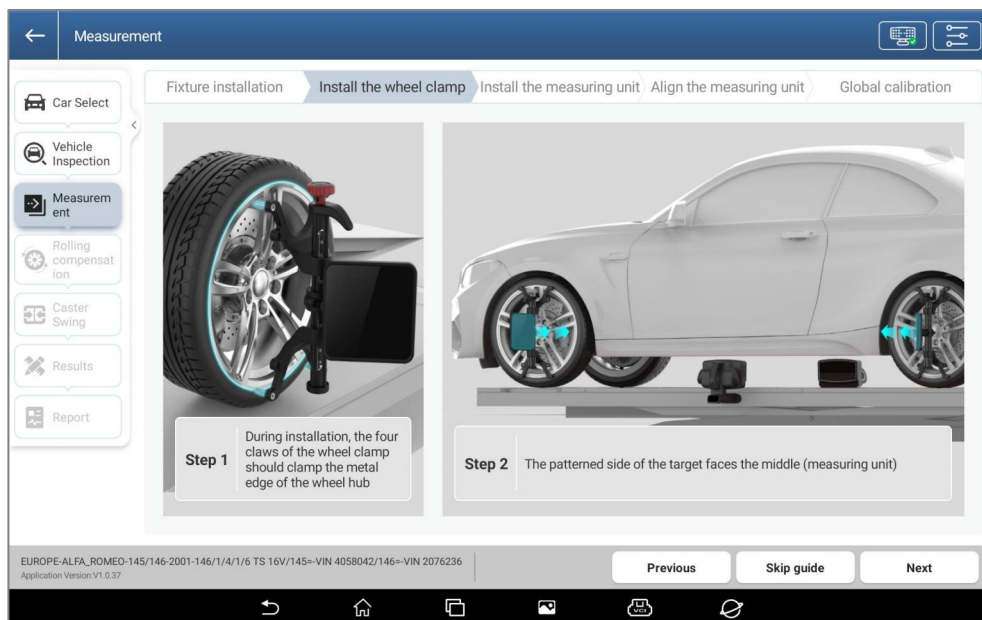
Measurement

Car Select

Vehicle Inspection

Measurement

Rolling compensation

Caster Swing

Results

Report

Fixture installation

Install the wheel clamp

Install the measuring unit

Align the measuring unit

Global calibration

Step 1 During installation, the four claws of the wheel clamp should clamp the metal edge of the wheel hub

Step 2 The patterned side of the target faces the middle (measuring unit)

EUROPE-ALFA_ROMEO-145/146-2001-146/1/4/1/6 TS 16V/145=-VIN 4058042/146=-VIN 2076236
Application Version:V1.0.37

Previous

Skip guide

Next